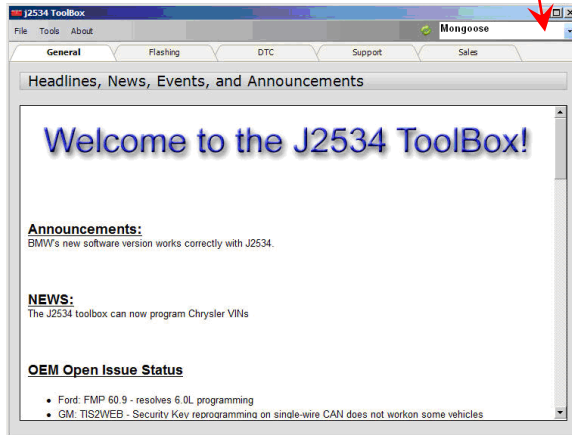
J2534 ToolBox

File Tools About

Mongoose

General Flashing DTC Support Sales

Headlines, News, Events, and Announcements

Welcome to the J2534 ToolBox!

Announcements:
BMW's new software version works correctly with J2534.

NEWS:
The J2534 toolbox can now program Chrysler VINs

OEM Open Issue Status

- Ford: FMP 60.9 - resolves 6.0L programming
- GM: TIS2WEB - Security Key reprogramming on single-wire CAN does not workon some vehicles